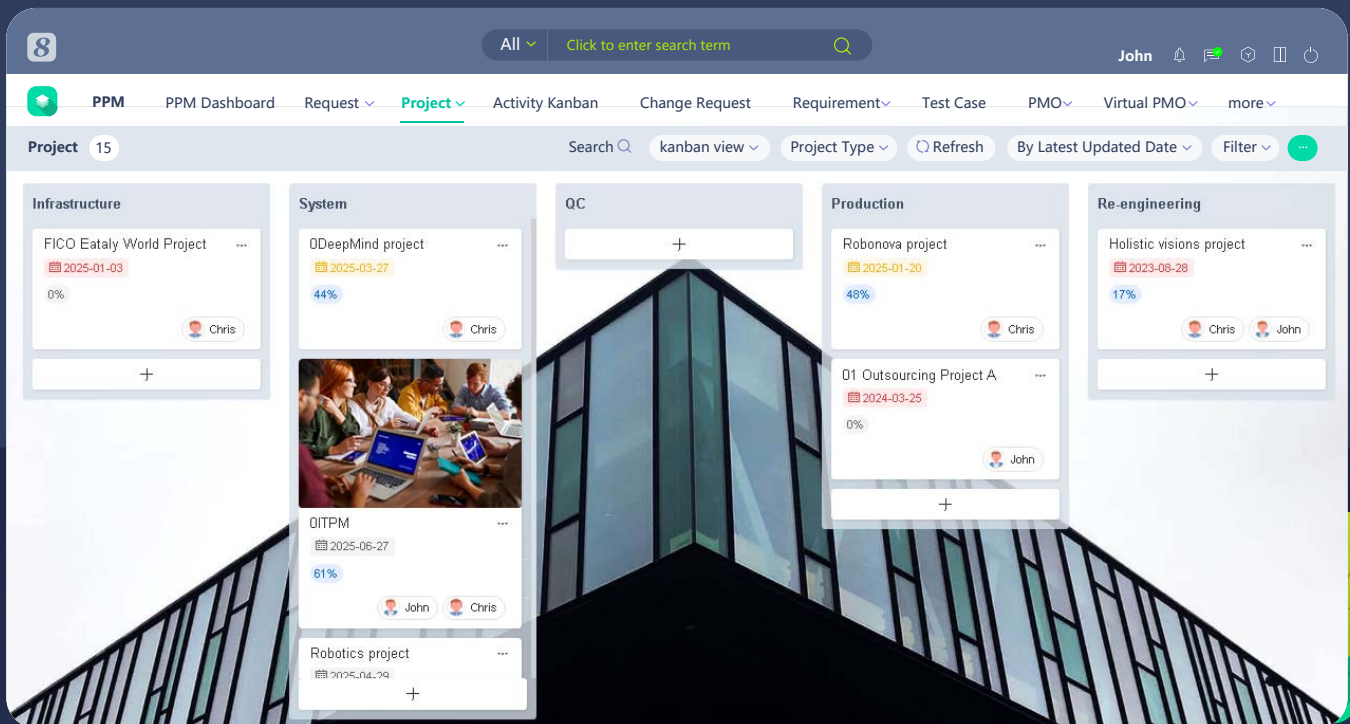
8

All Click to enter search term

John

PPM PPM Dashboard Request Project Activity Kanban Change Request Requirement Test Case PMO Virtual PMO more

Project 15

Search kanban view Project Type Refresh By Latest Updated Date Filter

Infrastructure

FICO Eataly World Project
2025-01-03
0%
Chris

+

System

0DeepMind project
2025-03-27
44%
Chris

0ITPM
2025-06-27
61%
John Chris

Robotics project
2025-04-29

+

QC

+

Production

Robonova project
2025-01-20
48%
Chris

01 Outsourcing Project A
2024-03-25
0%
John

+

Re-engineering

Holistic visions project
2023-08-28
17%
Chris John

+